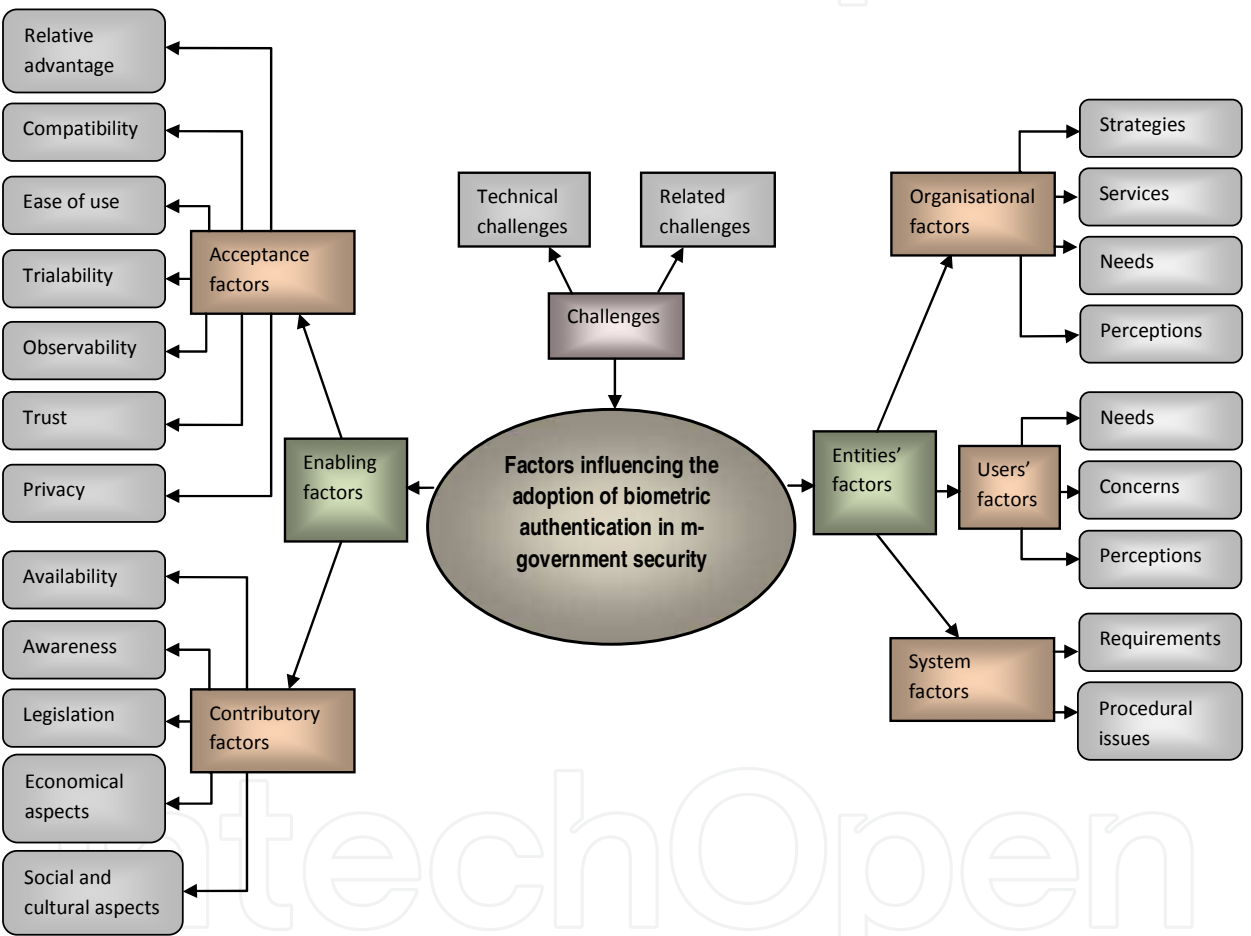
Relative advantage

Compatibility

Ease of use

Trialability

Observability

Trust

Privacy

Acceptance factors

Enabling factors

Availability

Awareness

Legislation

Economical aspects

Social and cultural aspects

Contributory factors

Technical challenges

Related challenges

Challenges

Factors influencing the adoption of biometric authentication in m-government security

Organisational factors

Strategies

Services

Needs

Perceptions

Entities' factors

Users' factors

Needs

Concerns

Perceptions

System factors

Requirements

Procedural issues

IntechOpen